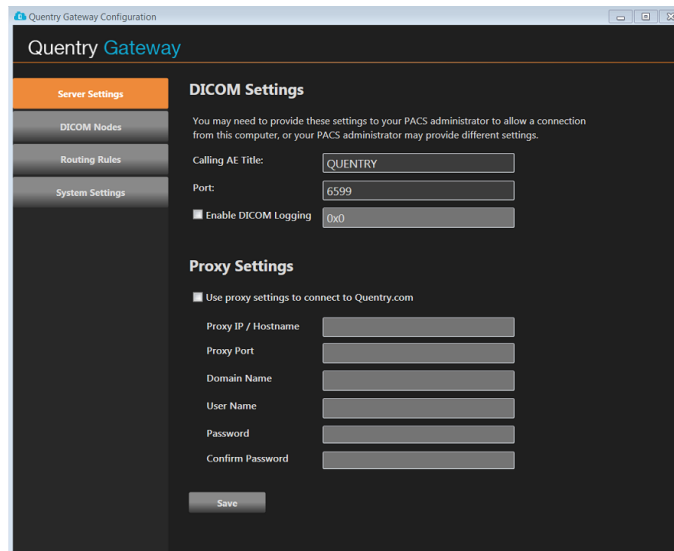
Quentry Gateway Configuration

Quentry Gateway

Server Settings
DICOM Nodes
Routing Rules
System Settings

DICOM Settings

You may need to provide these settings to your PACS administrator to allow a connection from this computer, or your PACS administrator may provide different settings.

Calling AE Title: QUENTRY
Port: 6599
Enable DICOM Logging 0x0

Proxy Settings

Use proxy settings to connect to Quentry.com

Proxy IP / Hostname
Proxy Port
Domain Name
User Name
Password
Confirm Password

Save